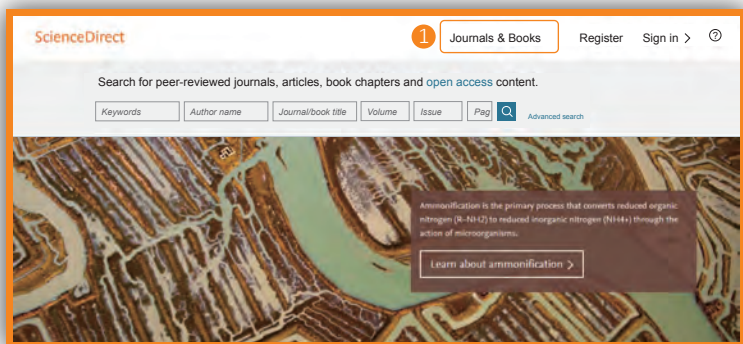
ScienceDirect

1 Journals & Books

Register

Sign in >

?

Search for peer-reviewed journals, articles, book chapters and open access content.

Keywords

Author name

Journal/book title

Volume

Issue

Pag

Advanced search

Ammonification is the primary process that converts reduced organic nitrogen (R-NH2) to reduced inorganic nitrogen (NH4+) through the action of microorganisms.

Learn about ammonification >